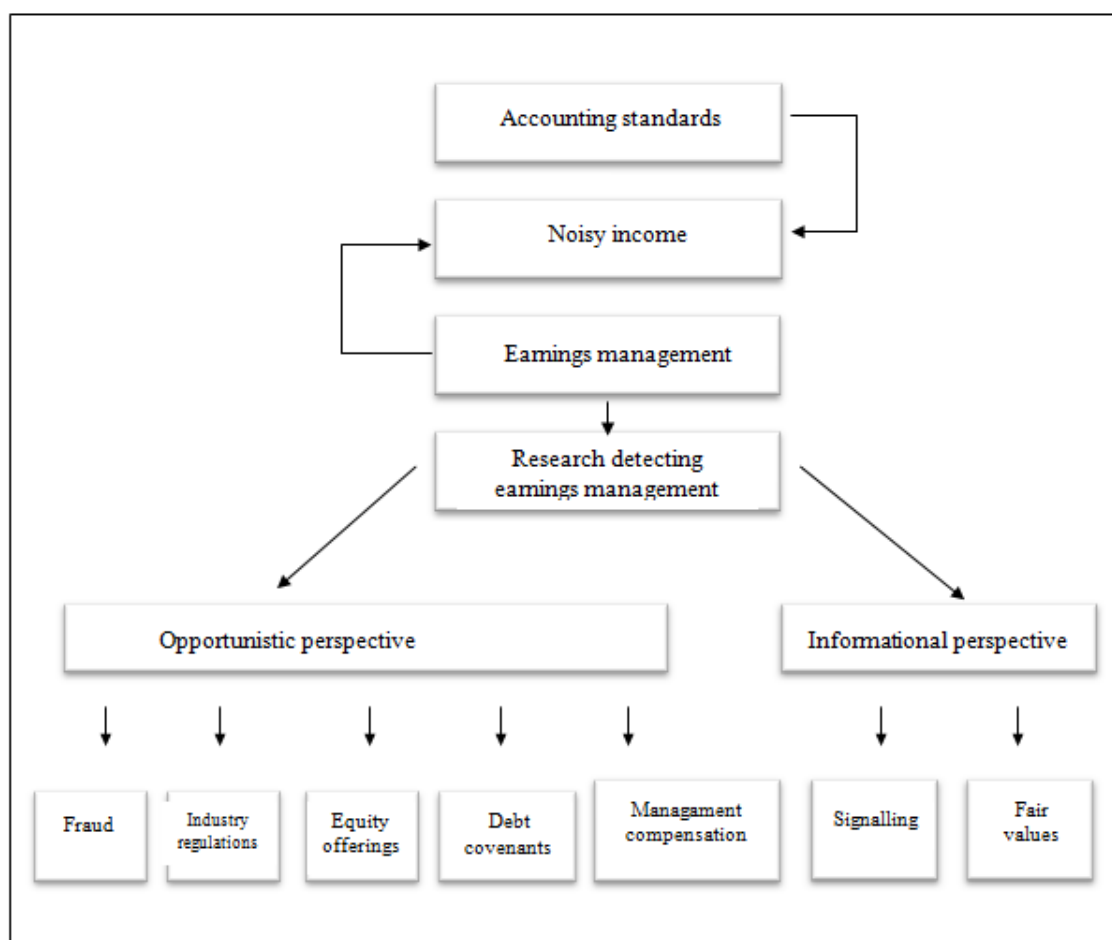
Accounting standards

Noisy income

Earnings management

Research detecting earnings management

Opportunistic perspective

Informational perspective

Fraud

Industry regulations

Equity offerings

Debt covenants

Managament compensation

Signalling

Fair values